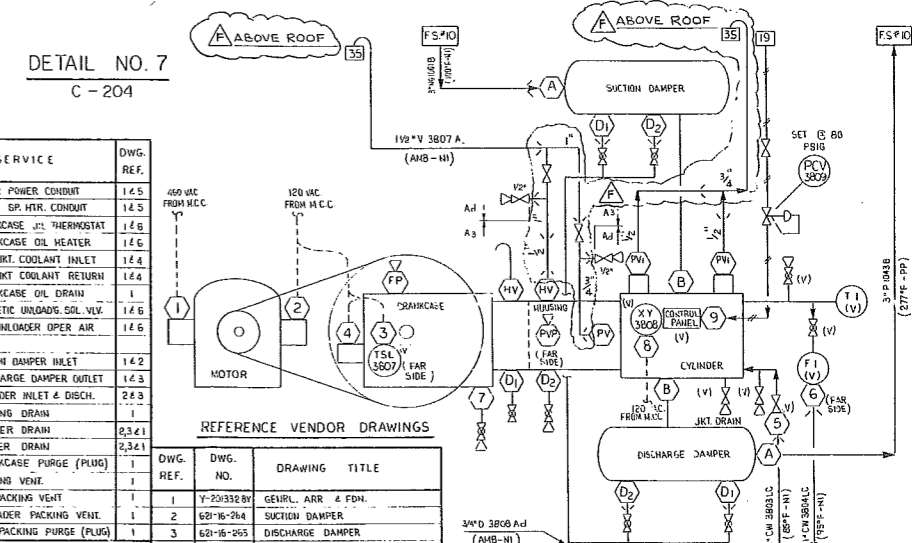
DETAIL NO. 7
C - 204

| SERVICE | DWG. REF. |
|---|---|
| POWER CONDUIT | 1 & 5 |
| SP. HTR. CONDUIT | 1 & 5 |
| CASE ... THERMOSTAT | 1 & 6 |
| KCASE OIL HEATER | 1 & 6 |
| JKT. COOLANT INLET | 1 & 4 |
| JKT. COOLANT RETURN | 1 & 4 |
| KCASE OIL DRAIN | 1 |
| ETIC UNLOADG. SOL. VLV. | 1 & 6 |
| UNLOADER OPER AIR | 1 & 6 |
| | |
| N DAMPER INLET | 1 & 2 |
| ARGE DAMPER OUTLET | 1 & 3 |
| DER INLET & DISCH. | 2 & 3 |
| NG DRAIN | 1 |
| ER DRAIN | 2,3 & 1 |
| ER DRAIN | 2,3 & 1 |
| KCASE PURGE (PLUG) | 1 |
| NG VENT. | 1 |
| PACKING VENT | 1 |
| ADER PACKING VENT. | 1 |
| PACKING PURGE (PLUG) | 1 |

F ABOVE ROOF
35
F ABOVE ROOF
35
19
FS#10
FS#10
3" N 6101B (100°F-N1)
A
SUCTION DAMPER
D1
D2
1½" V 3807 A.
(AMB-N1)
SET @ 80 PSIG
PCV 3809
1/2"
Ad
A3
F
A3
Ad
3/4
1/2"
1/2"
PV
PV
B
(V)
TI (V)
3" P 1043B (277°F - PP)
460 VAC FROM M.C.C
120 VAC FROM M.C.C
1
2
FP
CRANKCASE
HV
HV
HOUSING
PVP
(FAR SIDE)
PV
XY 3808
CONTROL PANEL
9
(V)
8
CYLINDER
FI (V)
6
(FAR SIDE)
4
3
TSL 3807
(FAR SIDE)
MOTOR
7
D1
D2
B
120 V.C. FROM M.C.C.
(V)
(V)
JKT. DRAIN
5
DISCHARGE DAMPER
A
D2
D1
3/4" D 3808 Ad (AMB-N1)
1" CW 3803LC (85°F-N1)
1" CW 3804LC (95°F-N1)

REFERENCE VENDOR DRAWINGS

| DWG. REF. | DWG. NO. | DRAWING TITLE |
|---|---|---|
| 1 | Y-201332 BY | GENRL. ARR. & FDN. |
| 2 | 621-16-264 | SUCTION DAMPER |
| 3 | 621-16-265 | DISCHARGE DAMPER |